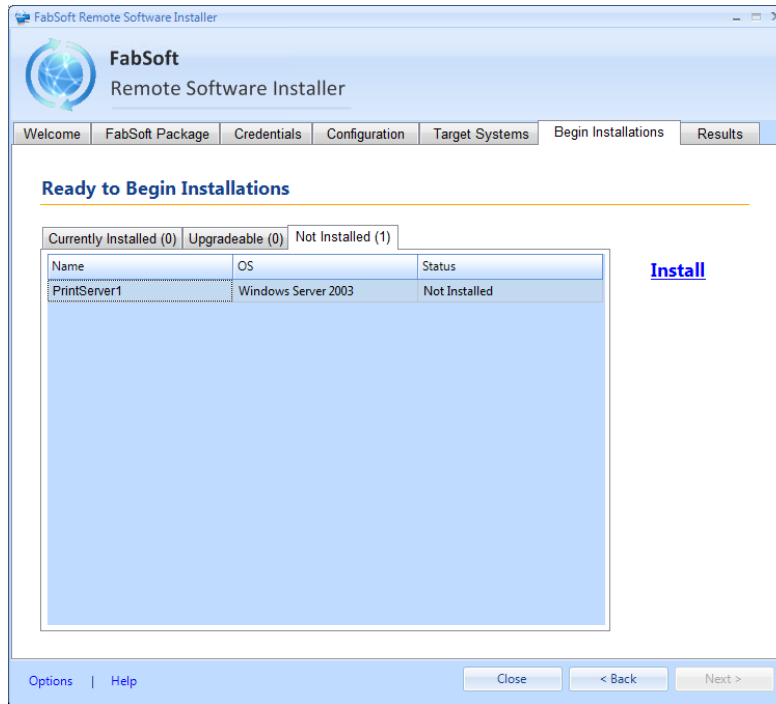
FabSoft Remote Software Installer

FabSoft
Remote Software Installer

Welcome | FabSoft Package | Credentials | Configuration | Target Systems | Begin Installations | Results

Ready to Begin Installations

Currently Installed (0) | Upgradeable (0) | Not Installed (1)

| Name | OS | Status |
|---|---|---|
| PrintServer1 | Windows Server 2003 | Not Installed |

Install

Options | Help

Close
< Back
Next >